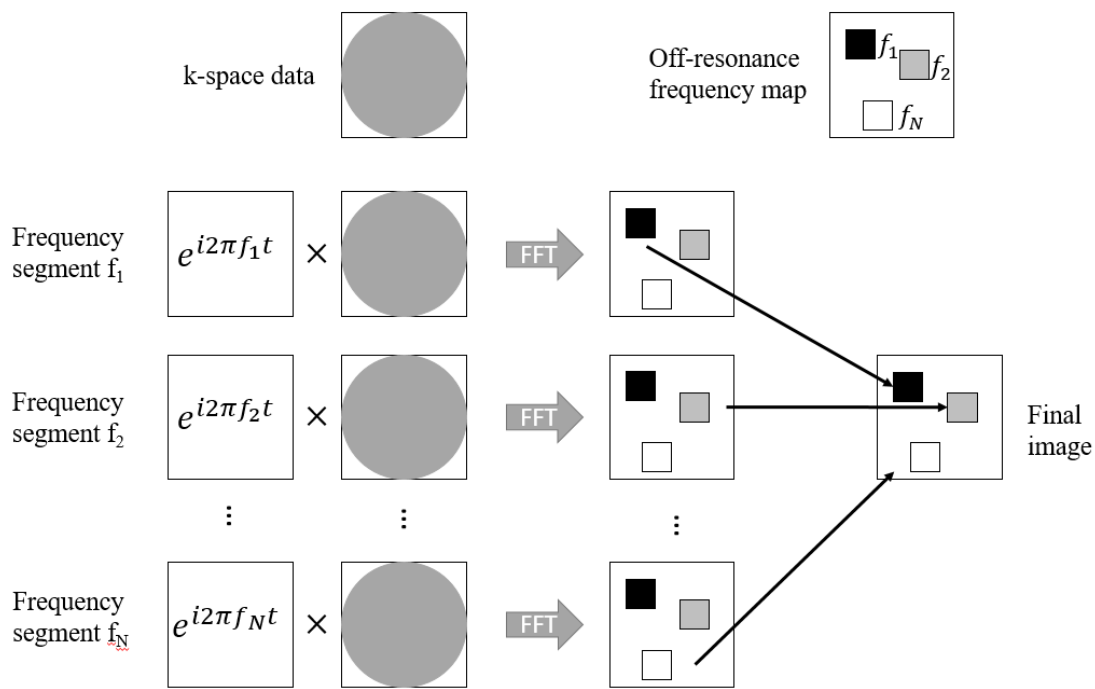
k-space data

Off-resonance frequency map

$f_1$ $f_2$ $f_N$

Frequency segment $f_1$ $e^{i2\pi f_1 t}$ × FFT

Frequency segment $f_2$ $e^{i2\pi f_2 t}$ × FFT

⋮ ⋮ ⋮

Frequency segment $f_N$ $e^{i2\pi f_N t}$ × FFT

Final image